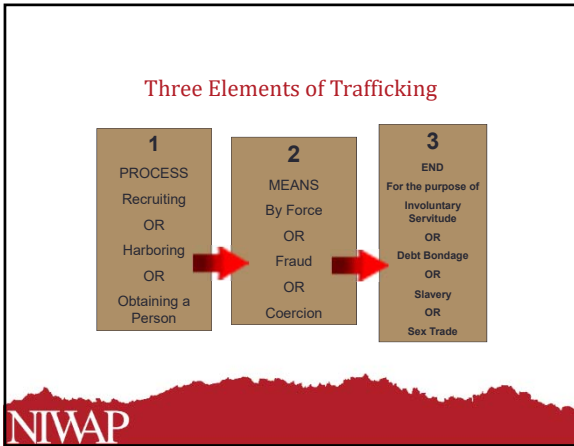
Three Elements of Trafficking

1
PROCESS
Recruiting
OR
Harboring
OR
Obtaining a Person

2
MEANS
By Force
OR
Fraud
OR
Coercion

3
END
For the purpose of
Involuntary Servitude
OR
Debt Bondage
OR
Slavery
OR
Sex Trade

NIWAP